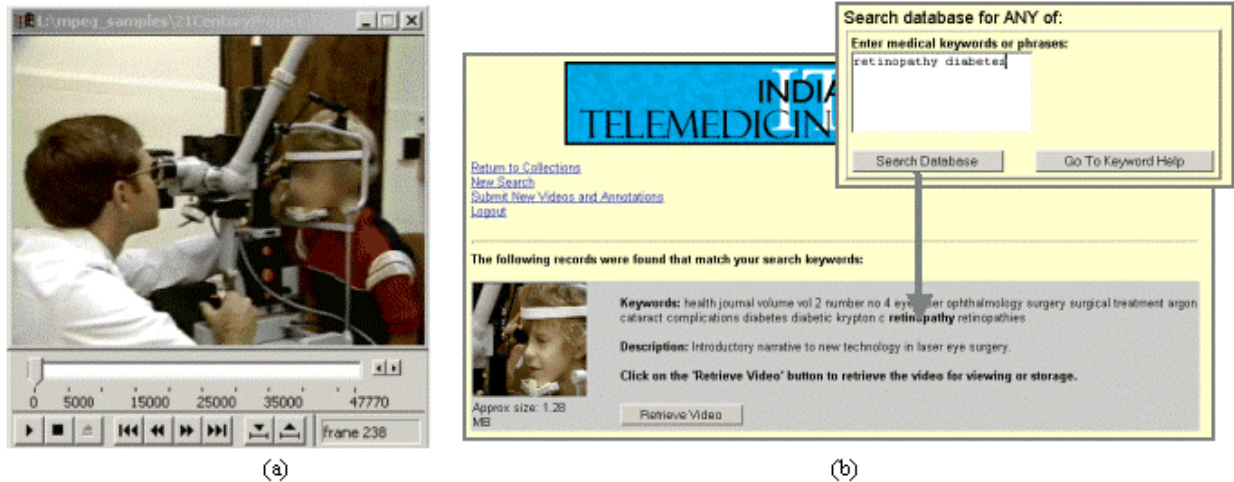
L:\mpeg_samples\21CenturyProject\

0 5000 15000 25000 35000 47770

frame 238

(a)

Search database for ANY of:

Enter medical keywords or phrases:

retinopathy diabetes

Search Database

Go To Keyword Help

INDIA
TELEMEDICIN

Return to Collections
New Search
Submit New Videos and Annotations
Logout

The following records were found that match your search keywords:

Keywords: health journal volume vol 2 number no 4 eye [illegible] ophthalmology surgery surgical treatment argon cataract complications diabetes diabetic krypton c retinopathy retinopathies

Description: Introductory narrative to new technology in laser eye surgery.

Click on the 'Retrieve Video' button to retrieve the video for viewing or storage.

Approx size: 1.28 MB

Retrieve Video

(b)